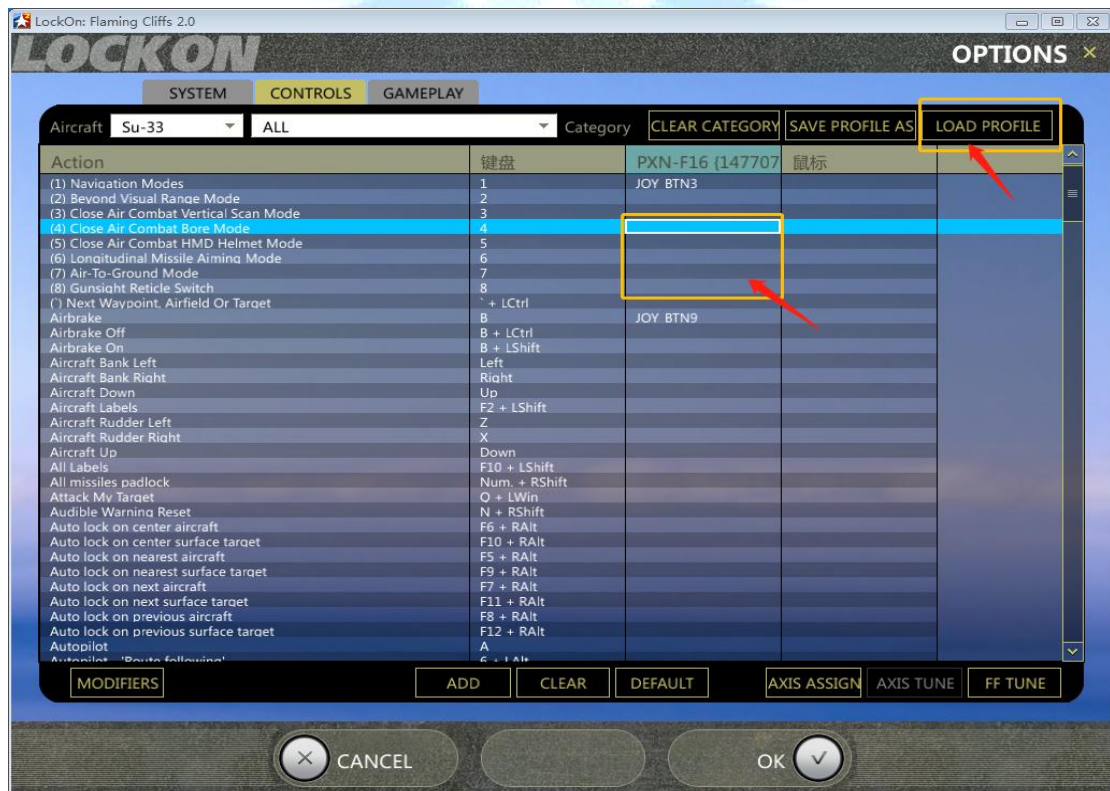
LockOn: Flaming Cliffs 2.0

LOCKON

OPTIONS ×

SYSTEM | CONTROLS | GAMEPLAY

Aircraft Su-33 ALL Category CLEAR CATEGORY SAVE PROFILE AS LOAD PROFILE

| Action | 键盘 | PXN-F16 {147707 | 鼠标 |
|---|---|---|---|
| (1) Navigation Modes | 1 | JOY BTN3 | |
| (2) Beyond Visual Range Mode | 2 | | |
| (3) Close Air Combat Vertical Scan Mode | 3 | | |
| (4) Close Air Combat Bore Mode | 4 | | |
| (5) Close Air Combat HMD Helmet Mode | 5 | | |
| (6) Longitudinal Missile Aiming Mode | 6 | | |
| (7) Air-To-Ground Mode | 7 | | |
| (8) Gunsight Reticle Switch | 8 | | |
| (`) Next Waypoint, Airfield Or Target | ` + LCtrl | | |
| Airbrake | B | JOY BTN9 | |
| Airbrake Off | B + LCtrl | | |
| Airbrake On | B + LShift | | |
| Aircraft Bank Left | Left | | |
| Aircraft Bank Right | Right | | |
| Aircraft Down | Up | | |
| Aircraft Labels | F2 + LShift | | |
| Aircraft Rudder Left | Z | | |
| Aircraft Rudder Right | X | | |
| Aircraft Up | Down | | |
| All Labels | F10 + LShift | | |
| All missiles padlock | Num. + RShift | | |
| Attack My Target | O + LWin | | |
| Audible Warning Reset | N + RShift | | |
| Auto lock on center aircraft | F6 + RAlt | | |
| Auto lock on center surface target | F10 + RAlt | | |
| Auto lock on nearest aircraft | F5 + RAlt | | |
| Auto lock on nearest surface target | F9 + RAlt | | |
| Auto lock on next aircraft | F7 + RAlt | | |
| Auto lock on next surface target | F11 + RAlt | | |
| Auto lock on previous aircraft | F8 + RAlt | | |
| Auto lock on previous surface target | F12 + RAlt | | |
| Autopilot | A | | |
| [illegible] | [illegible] | | |

MODIFIERS ADD CLEAR DEFAULT AXIS ASSIGN AXIS TUNE FF TUNE

CANCEL OK